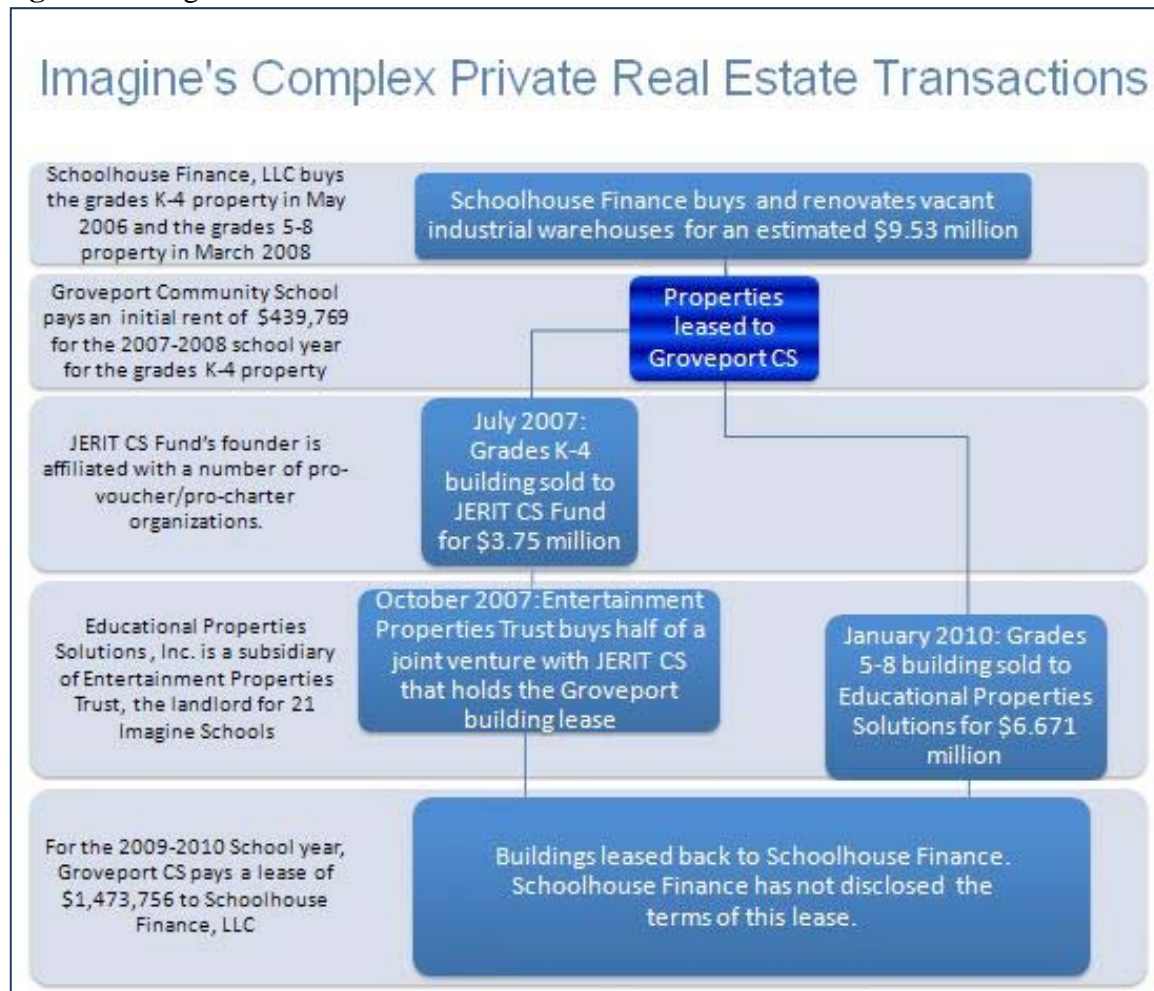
Imagine's Complex Private Real Estate Transactions

Schoolhouse Finance, LLC buys the grades K-4 property in May 2006 and the grades 5-8 property in March 2008

Schoolhouse Finance buys and renovates vacant industrial warehouses for an estimated \$9.53 million

Groveport Community School pays an initial rent of \$439,769 for the 2007-2008 school year for the grades K-4 property

Properties leased to Groveport CS

JERIT CS Fund's founder is affiliated with a number of pro-voucher/pro-charter organizations.

July 2007: Grades K-4 building sold to JERIT CS Fund for \$3.75 million

Educational Properties Solutions, Inc. is a subsidiary of Entertainment Properties Trust, the landlord for 21 Imagine Schools

October 2007: Entertainment Properties Trust buys half of a joint venture with JERIT CS that holds the Groveport building lease

January 2010: Grades 5-8 building sold to Educational Properties Solutions for \$6.671 million

For the 2009-2010 School year, Groveport CS pays a lease of \$1,473,756 to Schoolhouse Finance, LLC

Buildings leased back to Schoolhouse Finance. Schoolhouse Finance has not disclosed the terms of this lease.